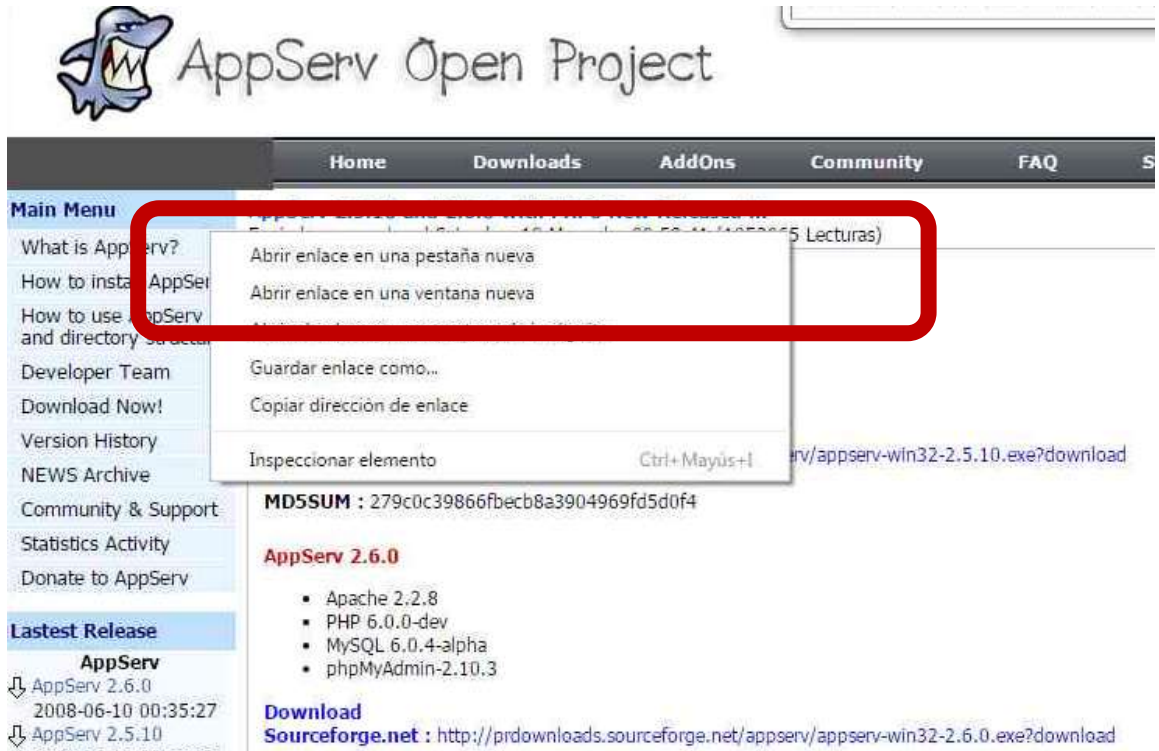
AppServ Open Project

Home Downloads AddOns Community FAQ S

Main Menu
What is AppServ?
How to install AppServ
How to use AppServ and directory structure
Developer Team
Download Now!
Version History
NEWS Archive
Community & Support
Statistics Activity
Donate to AppServ

Lastest Release
AppServ
AppServ 2.6.0
2008-06-10 00:35:27
AppServ 2.5.10

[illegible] (1052065 Lecturas)

Abrir enlace en una pestaña nueva
Abrir enlace en una ventana nueva
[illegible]
Guardar enlace como...
Copiar dirección de enlace
Inspeccionar elemento Ctrl+Mayús+I

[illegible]/appserv-win32-2.5.10.exe?download

MD5SUM : 279c0c39866fbecb8a3904969fd5d0f4

AppServ 2.6.0

- Apache 2.2.8
- PHP 6.0.0-dev
- MySQL 6.0.4-alpha
- phpMyAdmin-2.10.3

Download
Sourceforge.net : http://prdownloads.sourceforge.net/appserv/appserv-win32-2.6.0.exe?download